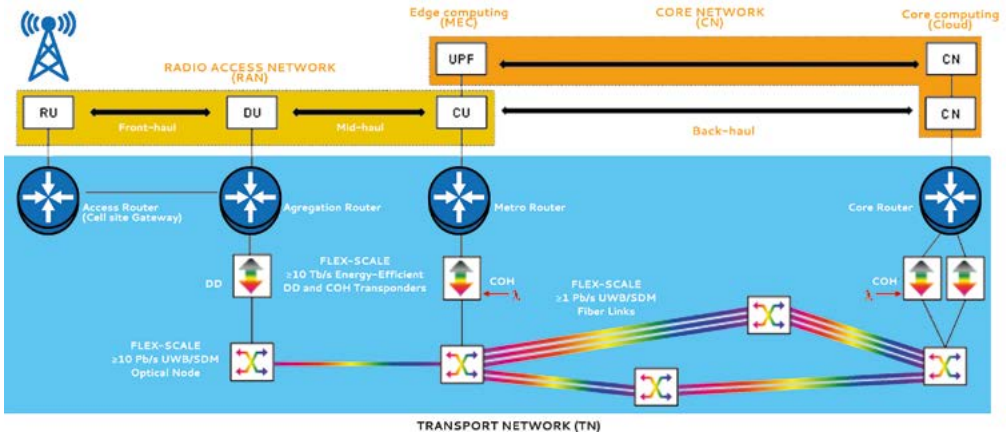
Edge computing (MEC)

CORE NETWORK (CN)

Core computing (Cloud)

RADIO ACCESS NETWORK (RAN)

UPF

CN

RU

DU

CU

CN

Front-haul

Mid-haul

Back-haul

Access Router (Cell site Gateway)

Agregation Router

Metro Router

Core Router

DD

FLEX-SCALE
≥10 Tb/s Energy-Efficient DD and COH Transponders

COH

$\lambda$

FLEX-SCALE
≥1 Pb/s UWB/SDM Fiber Links

COH

$\lambda$

FLEX-SCALE
≥10 Pb/s UWB/SDM Optical Node

TRANSPORT NETWORK (TN)